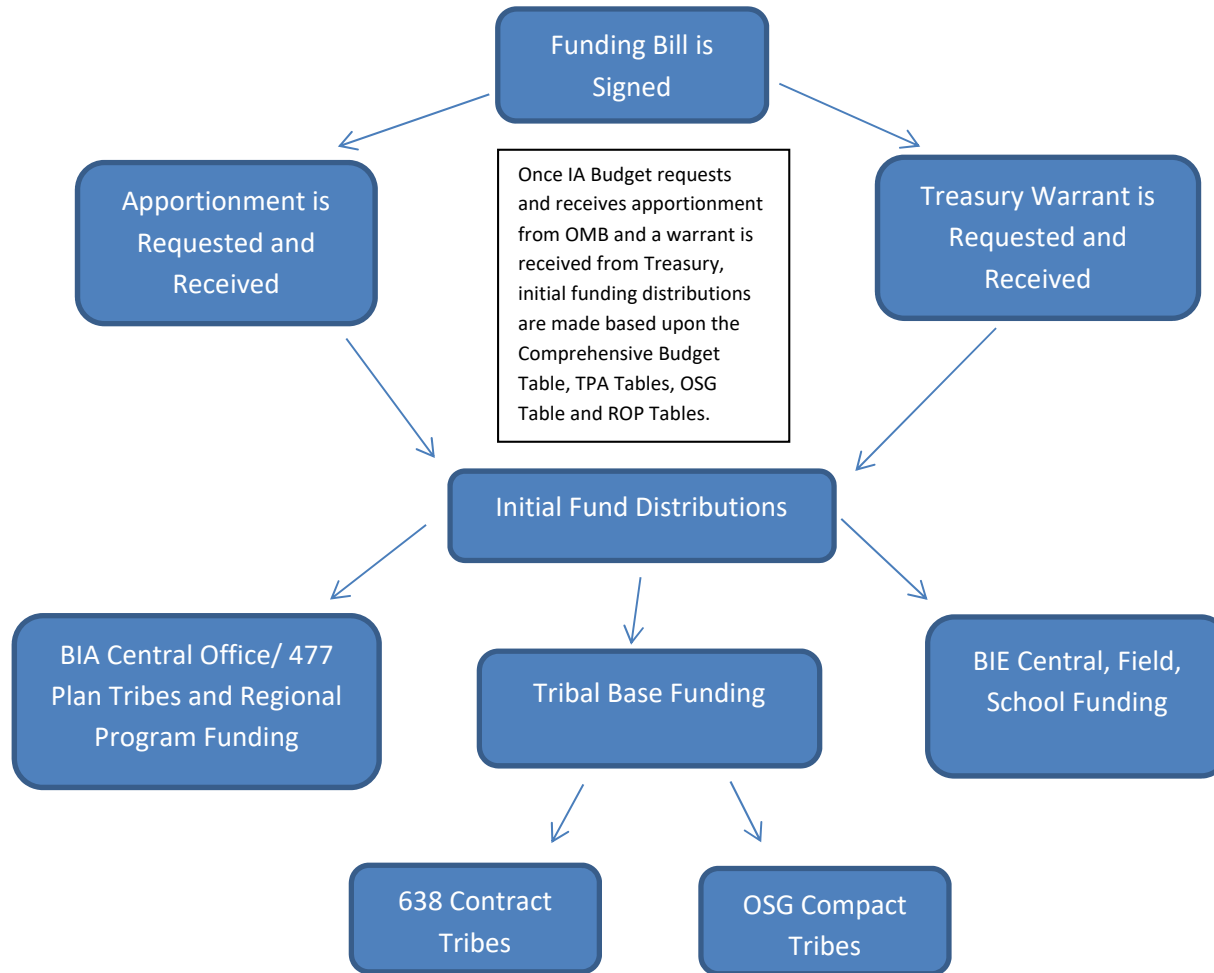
Funding Bill is Signed

Apportionment is Requested and Received

Once IA Budget requests and receives apportionment from OMB and a warrant is received from Treasury, initial funding distributions are made based upon the Comprehensive Budget Table, TPA Tables, OSG Table and ROP Tables.

Treasury Warrant is Requested and Received

Initial Fund Distributions

BIA Central Office/ 477 Plan Tribes and Regional Program Funding

Tribal Base Funding

BIE Central, Field, School Funding

638 Contract Tribes

OSG Compact Tribes